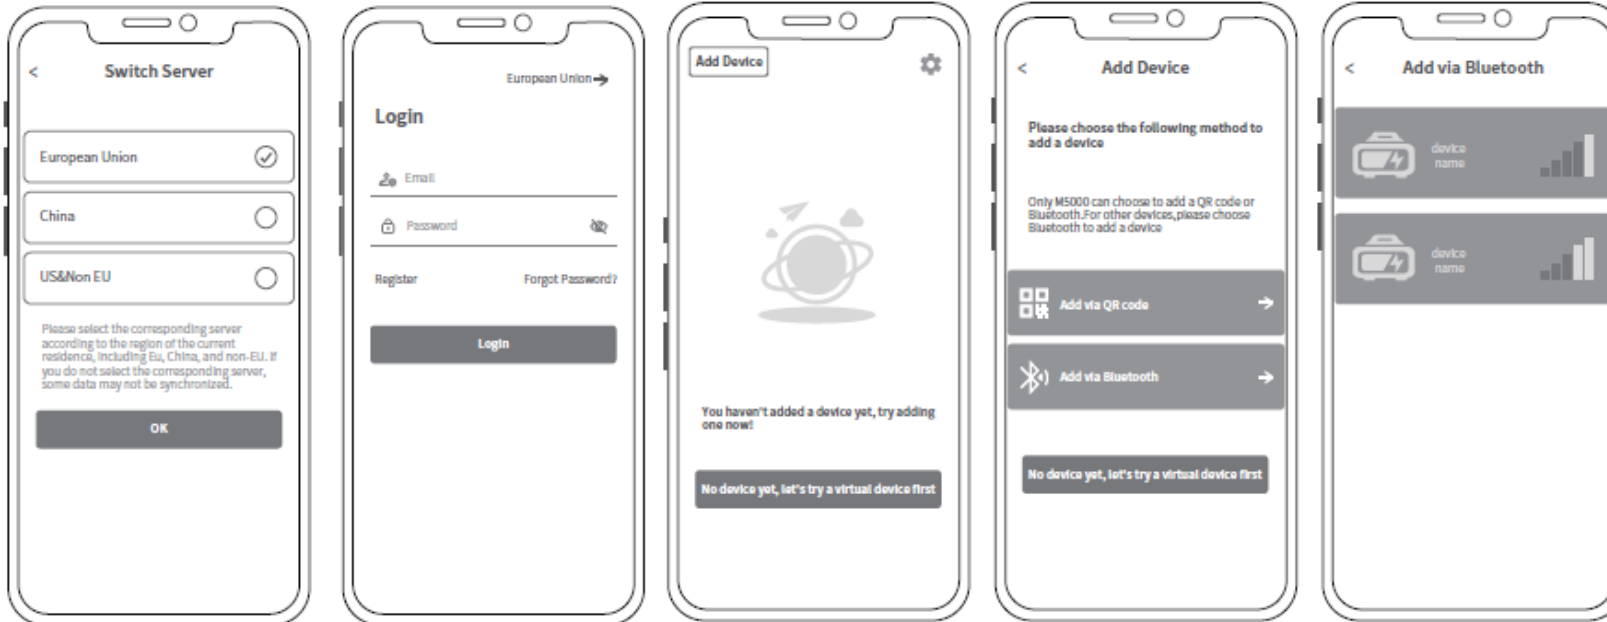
<
Switch Server

European Union

China

US&Non EU

Please select the corresponding server according to the region of the current residence, including Eu, China, and non-EU. If you do not select the corresponding server, some data may not be synchronized.

OK

European Union

Login

Email

Password

Register

Forgot Password?

Login

Add Device

You haven't added a device yet, try adding one now!

No device yet, let's try a virtual device first

<
Add Device

Please choose the following method to add a device

Only M5000 can choose to add a QR code or Bluetooth.For other devices,please choose Bluetooth to add a device

Add via QR code

Add via Bluetooth

No device yet, let's try a virtual device first

<
Add via Bluetooth

device name

device name